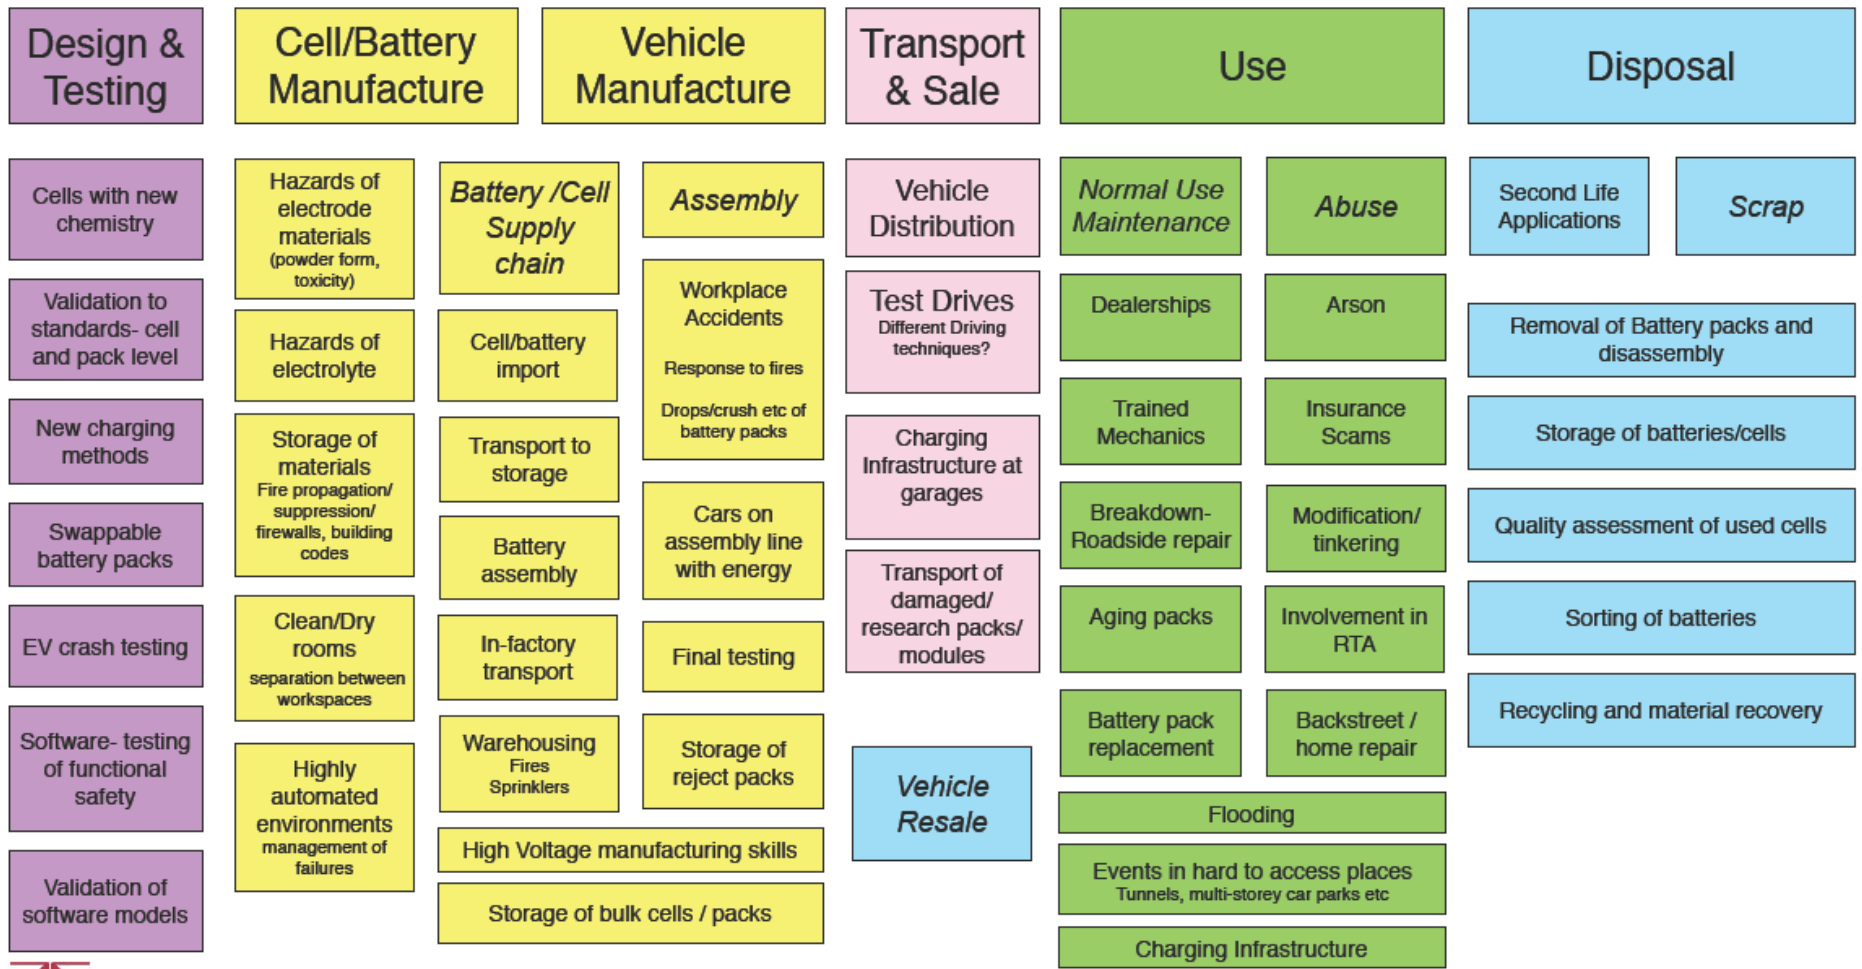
Design & Testing

Cells with new chemistry

Validation to standards- cell and pack level

New charging methods

Swappable battery packs

EV crash testing

Software- testing of functional safety

Validation of software models

Cell/Battery Manufacture

Hazards of electrode materials (powder form, toxicity)

Hazards of electrolyte

Storage of materials
Fire propagation/ suppression/ firewalls, building codes

Clean/Dry rooms
separation between workspaces

Highly automated environments
management of failures

Vehicle Manufacture

Battery /Cell Supply chain

Cell/battery import

Transport to storage

Battery assembly

In-factory transport

Warehousing
Fires
Sprinklers

Assembly

Workplace Accidents

Response to fires

Drops/crush etc of battery packs

Cars on assembly line with energy

Final testing

Storage of reject packs

High Voltage manufacturing skills

Storage of bulk cells / packs

Transport & Sale

Vehicle Distribution

Test Drives
Different Driving techniques?

Charging Infrastructure at garages

Transport of damaged/ research packs/ modules

Vehicle Resale

Use

Normal Use Maintenance

Dealerships

Trained Mechanics

Breakdown- Roadside repair

Aging packs

Battery pack replacement

Abuse

Arson

Insurance Scams

Modification/ tinkering

Involvement in RTA

Backstreet / home repair

Flooding

Events in hard to access places
Tunnels, multi-storey car parks etc

Charging Infrastructure

Disposal

Second Life Applications

Scrap

Removal of Battery packs and disassembly

Storage of batteries/cells

Quality assessment of used cells

Sorting of batteries

Recycling and material recovery